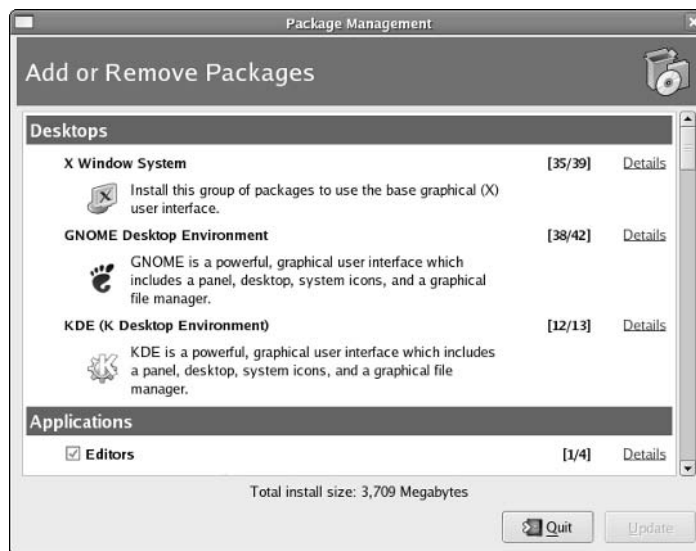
Package Management

Add or Remove Packages

Desktops

X Window System [35/39] Details

Install this group of packages to use the base graphical (X) user interface.

GNOME Desktop Environment [38/42] Details

GNOME is a powerful, graphical user interface which includes a panel, desktop, system icons, and a graphical file manager.

KDE (K Desktop Environment) [12/13] Details

KDE is a powerful, graphical user interface which includes a panel, desktop, system icons, and a graphical file manager.

Applications

☑ Editors [1/4] Details

Total install size: 3,709 Megabytes

Quit Update